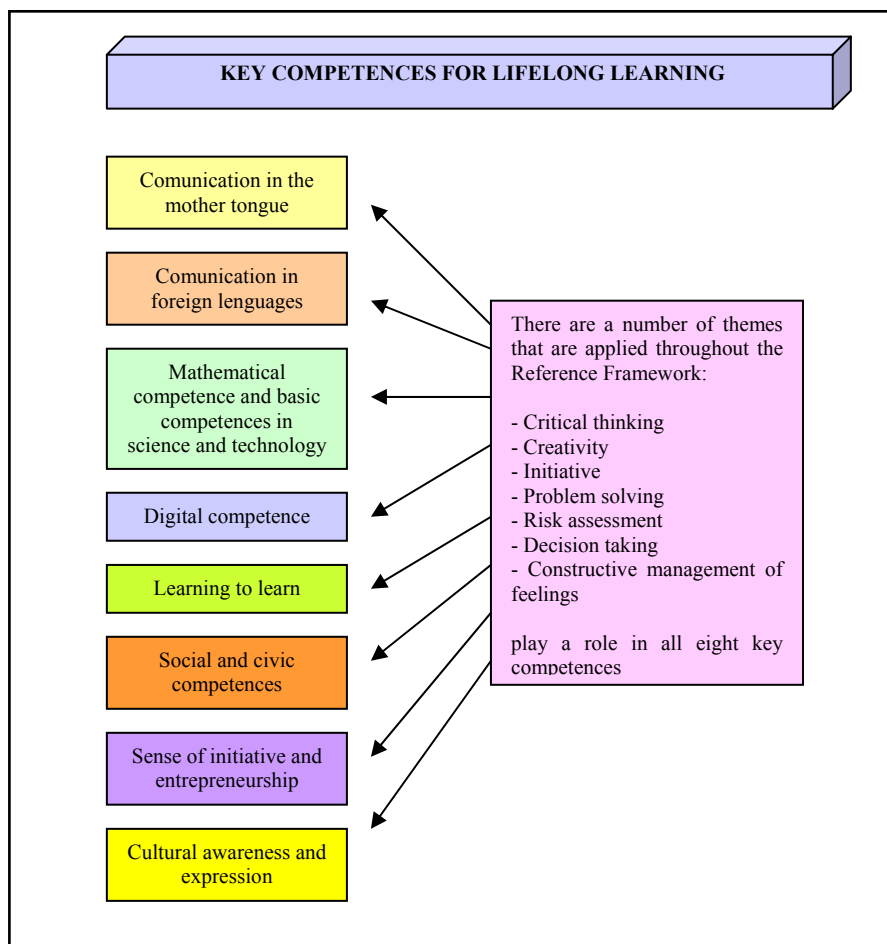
KEY COMPETENCES FOR LIFELONG LEARNING

Comunication in the mother tongue

Comunication in foreign lenguages

Mathematical competence and basic competences in science and technology

Digital competence

Learning to learn

Social and civic competences

Sense of initiative and entrepreneurship

Cultural awareness and expression

There are a number of themes that are applied throughout the Reference Framework:

- Critical thinking
- Creativity
- Initiative
- Problem solving
- Risk assessment
- Decision taking
- Constructive management of feelings

play a role in all eight key competences